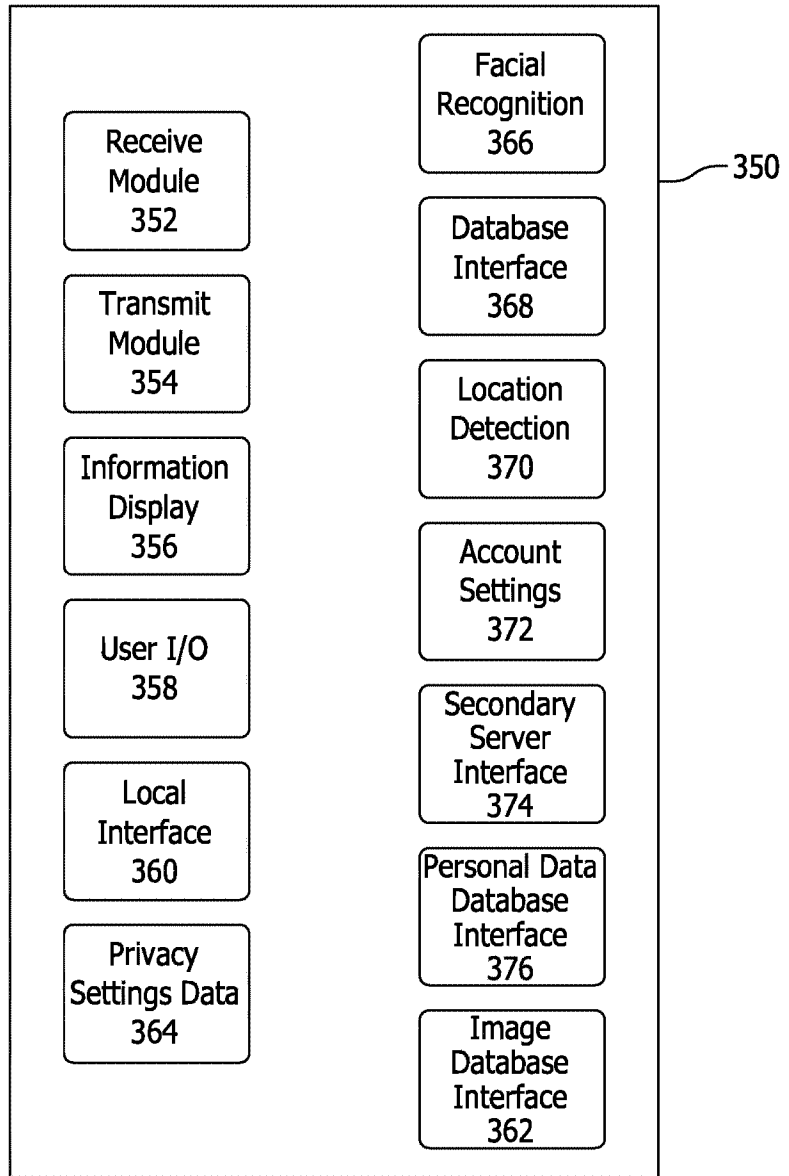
350

Receive Module 352

Transmit Module 354

Information Display 356

User I/O 358

Local Interface 360

Privacy Settings Data 364

Facial Recognition 366

Database Interface 368

Location Detection 370

Account Settings 372

Secondary Server Interface 374

Personal Data Database Interface 376

Image Database Interface 362